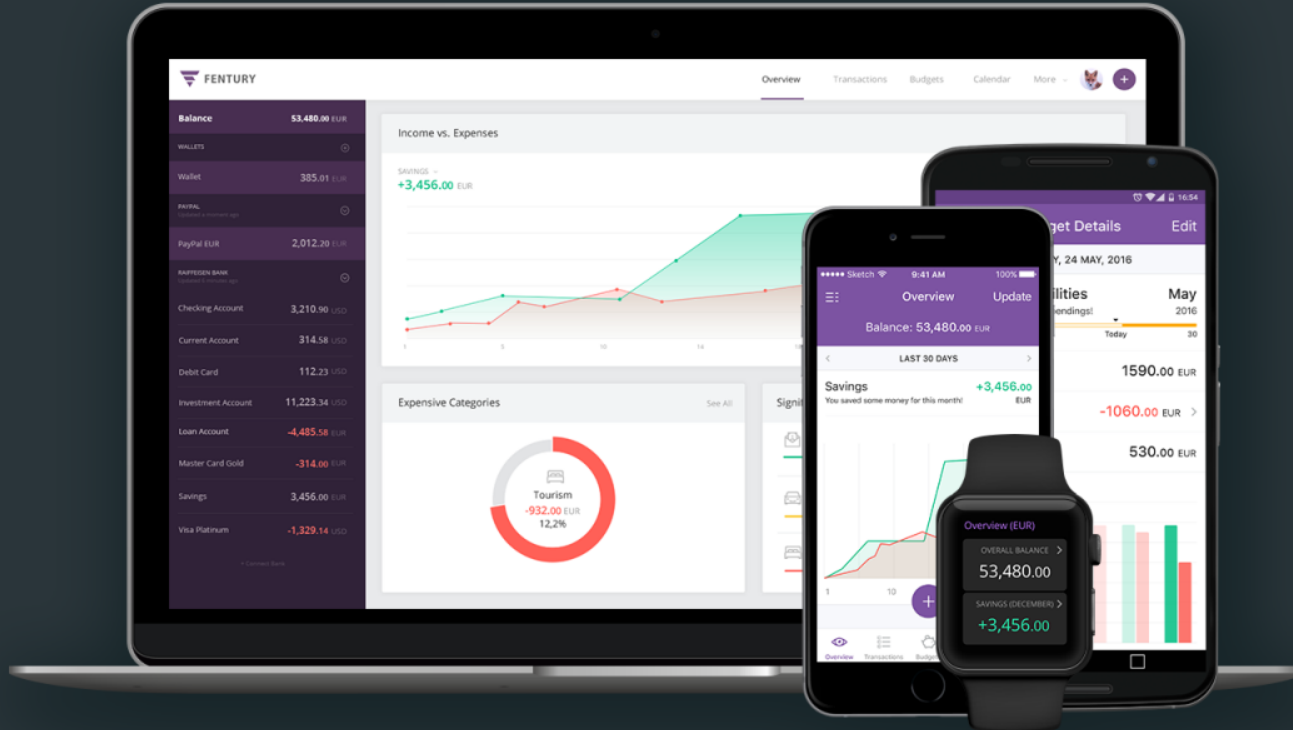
FENTURY

Overview Transactions Budgets Calendar More +

Balance 53,480.00 EUR

WALLETS

Wallet 385.01 EUR

PAYPAL
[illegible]

PayPal EUR 2,012.20 EUR

RAIFFEISEN BANK
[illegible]

Checking Account 3,210.90 USD

Current Account 314.58 USD

Debit Card 112.23 USD

Investment Account 11,223.34 USD

Loan Account -4,485.58 EUR

Master Card Gold -314.00 EUR

Savings 3,456.00 EUR

Visa Platinum -1,329.14 USD

+ Connect Bank

Income vs. Expenses

SAVINGS
+3,456.00 EUR

1 5 10 14 18

Expensive Categories See All

Tourism
-932.00 EUR
12,2%

Signi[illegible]

16:54
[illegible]get Details Edit
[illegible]Y, 24 MAY, 2016
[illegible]ilities May
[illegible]pendings! 2016
Today 30
1590.00 EUR
-1060.00 EUR
530.00 EUR

Sketch 9:41 AM 100%
Overview Update
Balance: 53,480.00 EUR
LAST 30 DAYS
Savings +3,456.00 EUR
You saved some money for this month!
1 10
Overview Transactions Budg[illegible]

Overview (EUR)
OVERALL BALANCE
53,480.00
SAVINGS (DECEMBER)
+3,456.00